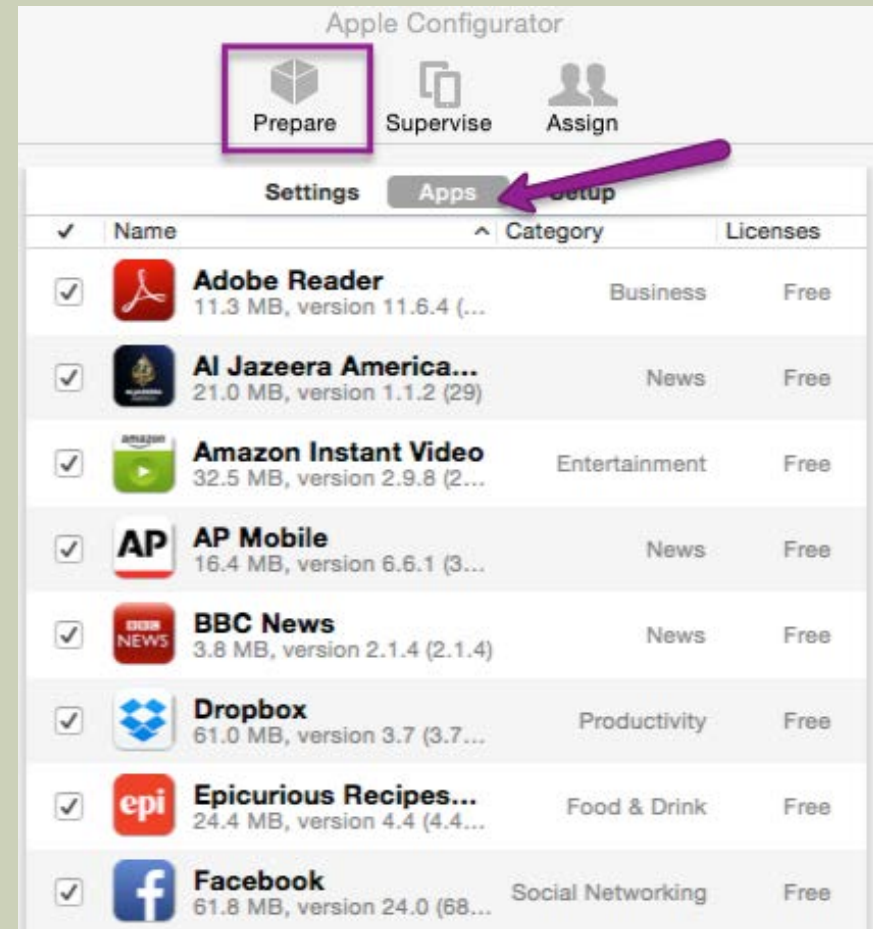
Apple Configurator

Prepare Supervise Assign

Settings Apps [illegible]etup

| ✓ | Name | Category | Licenses |
|---|---|---|---|
| ✓ | Adobe Reader 11.3 MB, version 11.6.4 (... | Business | Free |
| ✓ | Al Jazeera America... 21.0 MB, version 1.1.2 (29) | News | Free |
| ✓ | Amazon Instant Video 32.5 MB, version 2.9.8 (2... | Entertainment | Free |
| ✓ | AP Mobile 16.4 MB, version 6.6.1 (3... | News | Free |
| ✓ | BBC News 3.8 MB, version 2.1.4 (2.1.4) | News | Free |
| ✓ | Dropbox 61.0 MB, version 3.7 (3.7... | Productivity | Free |
| ✓ | Epicurious Recipes... 24.4 MB, version 4.4 (4.4... | Food & Drink | Free |
| ✓ | Facebook 61.8 MB, version 24.0 (68... | Social Networking | Free |